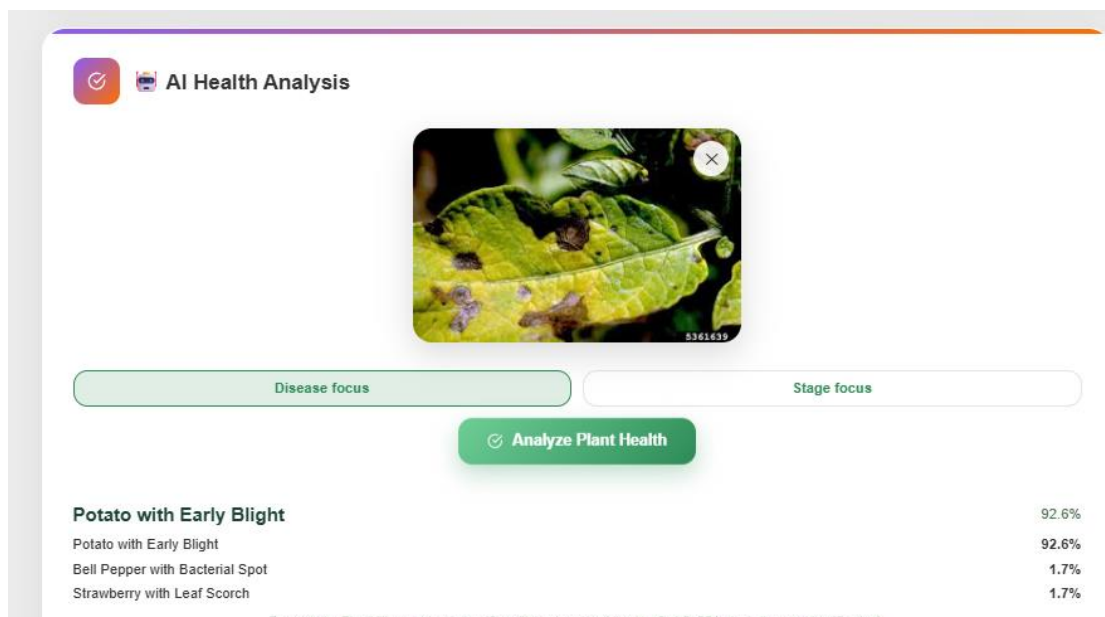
AI Health Analysis

5361639

Disease focus

Stage focus

Analyze Plant Health

Potato with Early Blight 92.6%

Potato with Early Blight 92.6%

Bell Pepper with Bacterial Spot 1.7%

Strawberry with Leaf Scorch 1.7%

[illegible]